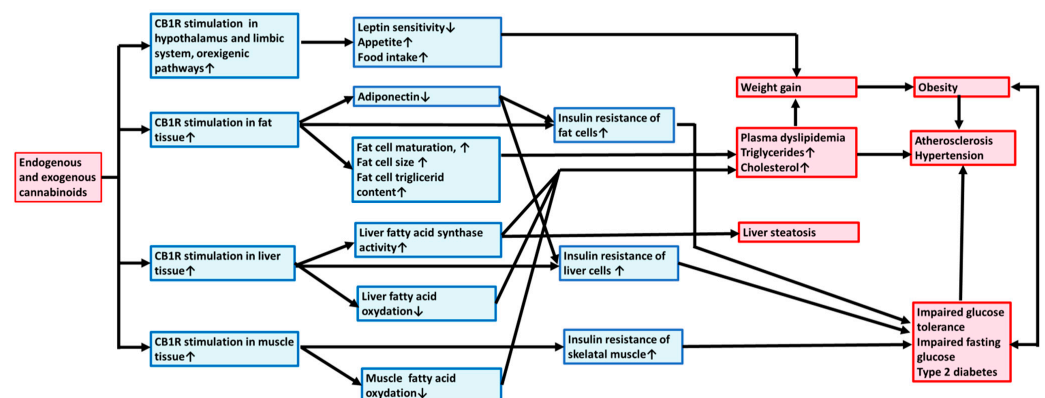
Endogenous and exogenous cannabinoids

CB1R stimulation in hypothalamus and limbic system, orexigenic pathways↑

Leptin sensitivity↓
Appetite↑
Food intake↑

CB1R stimulation in fat tissue↑

Adiponectin↓

Insulin resistance of fat cells↑

Fat cell maturation, ↑
Fat cell size ↑
Fat cell triglicerid content↑

CB1R stimulation in liver tissue↑

Liver fatty acid synthase activity↑

Insulin resistance of liver cells ↑

Liver fatty acid oxydation↓

CB1R stimulation in muscle tissue↑

Insulin resistance of skelatal muscle↑

Muscle fatty acid oxydation↓

Weight gain

Obesity

Plasma dyslipidemia
Triglycerides↑
Cholesterol↑

Atherosclerosis
Hypertension

Liver steatosis

Impaired glucose tolerance
Impaired fasting glucose
Type 2 diabetes